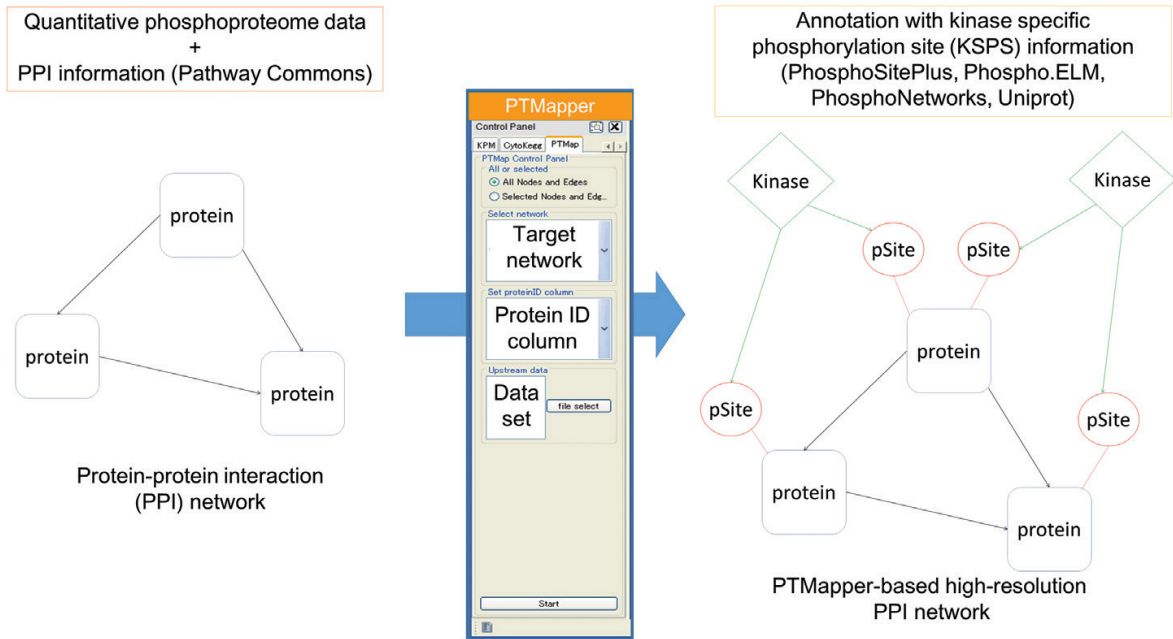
Quantitative phosphoproteome data
+
PPI information (Pathway Commons)

protein

protein

protein

Protein-protein interaction (PPI) network

PTMapper

Control Panel

KPM CytoKegg PTMap

PTMap Control Panel

All or selected

All Nodes and Edges

Selected Nodes and Edg...

Select network

Target network

Set proteinID column

Protein ID column

Upstream data

Data set

file select

Start

Annotation with kinase specific phosphorylation site (KSPS) information (PhosphoSitePlus, Phospho.ELM, PhosphoNetworks, Uniprot)

Kinase

Kinase

pSite

pSite

protein

pSite

pSite

protein

protein

PTMapper-based high-resolution PPI network